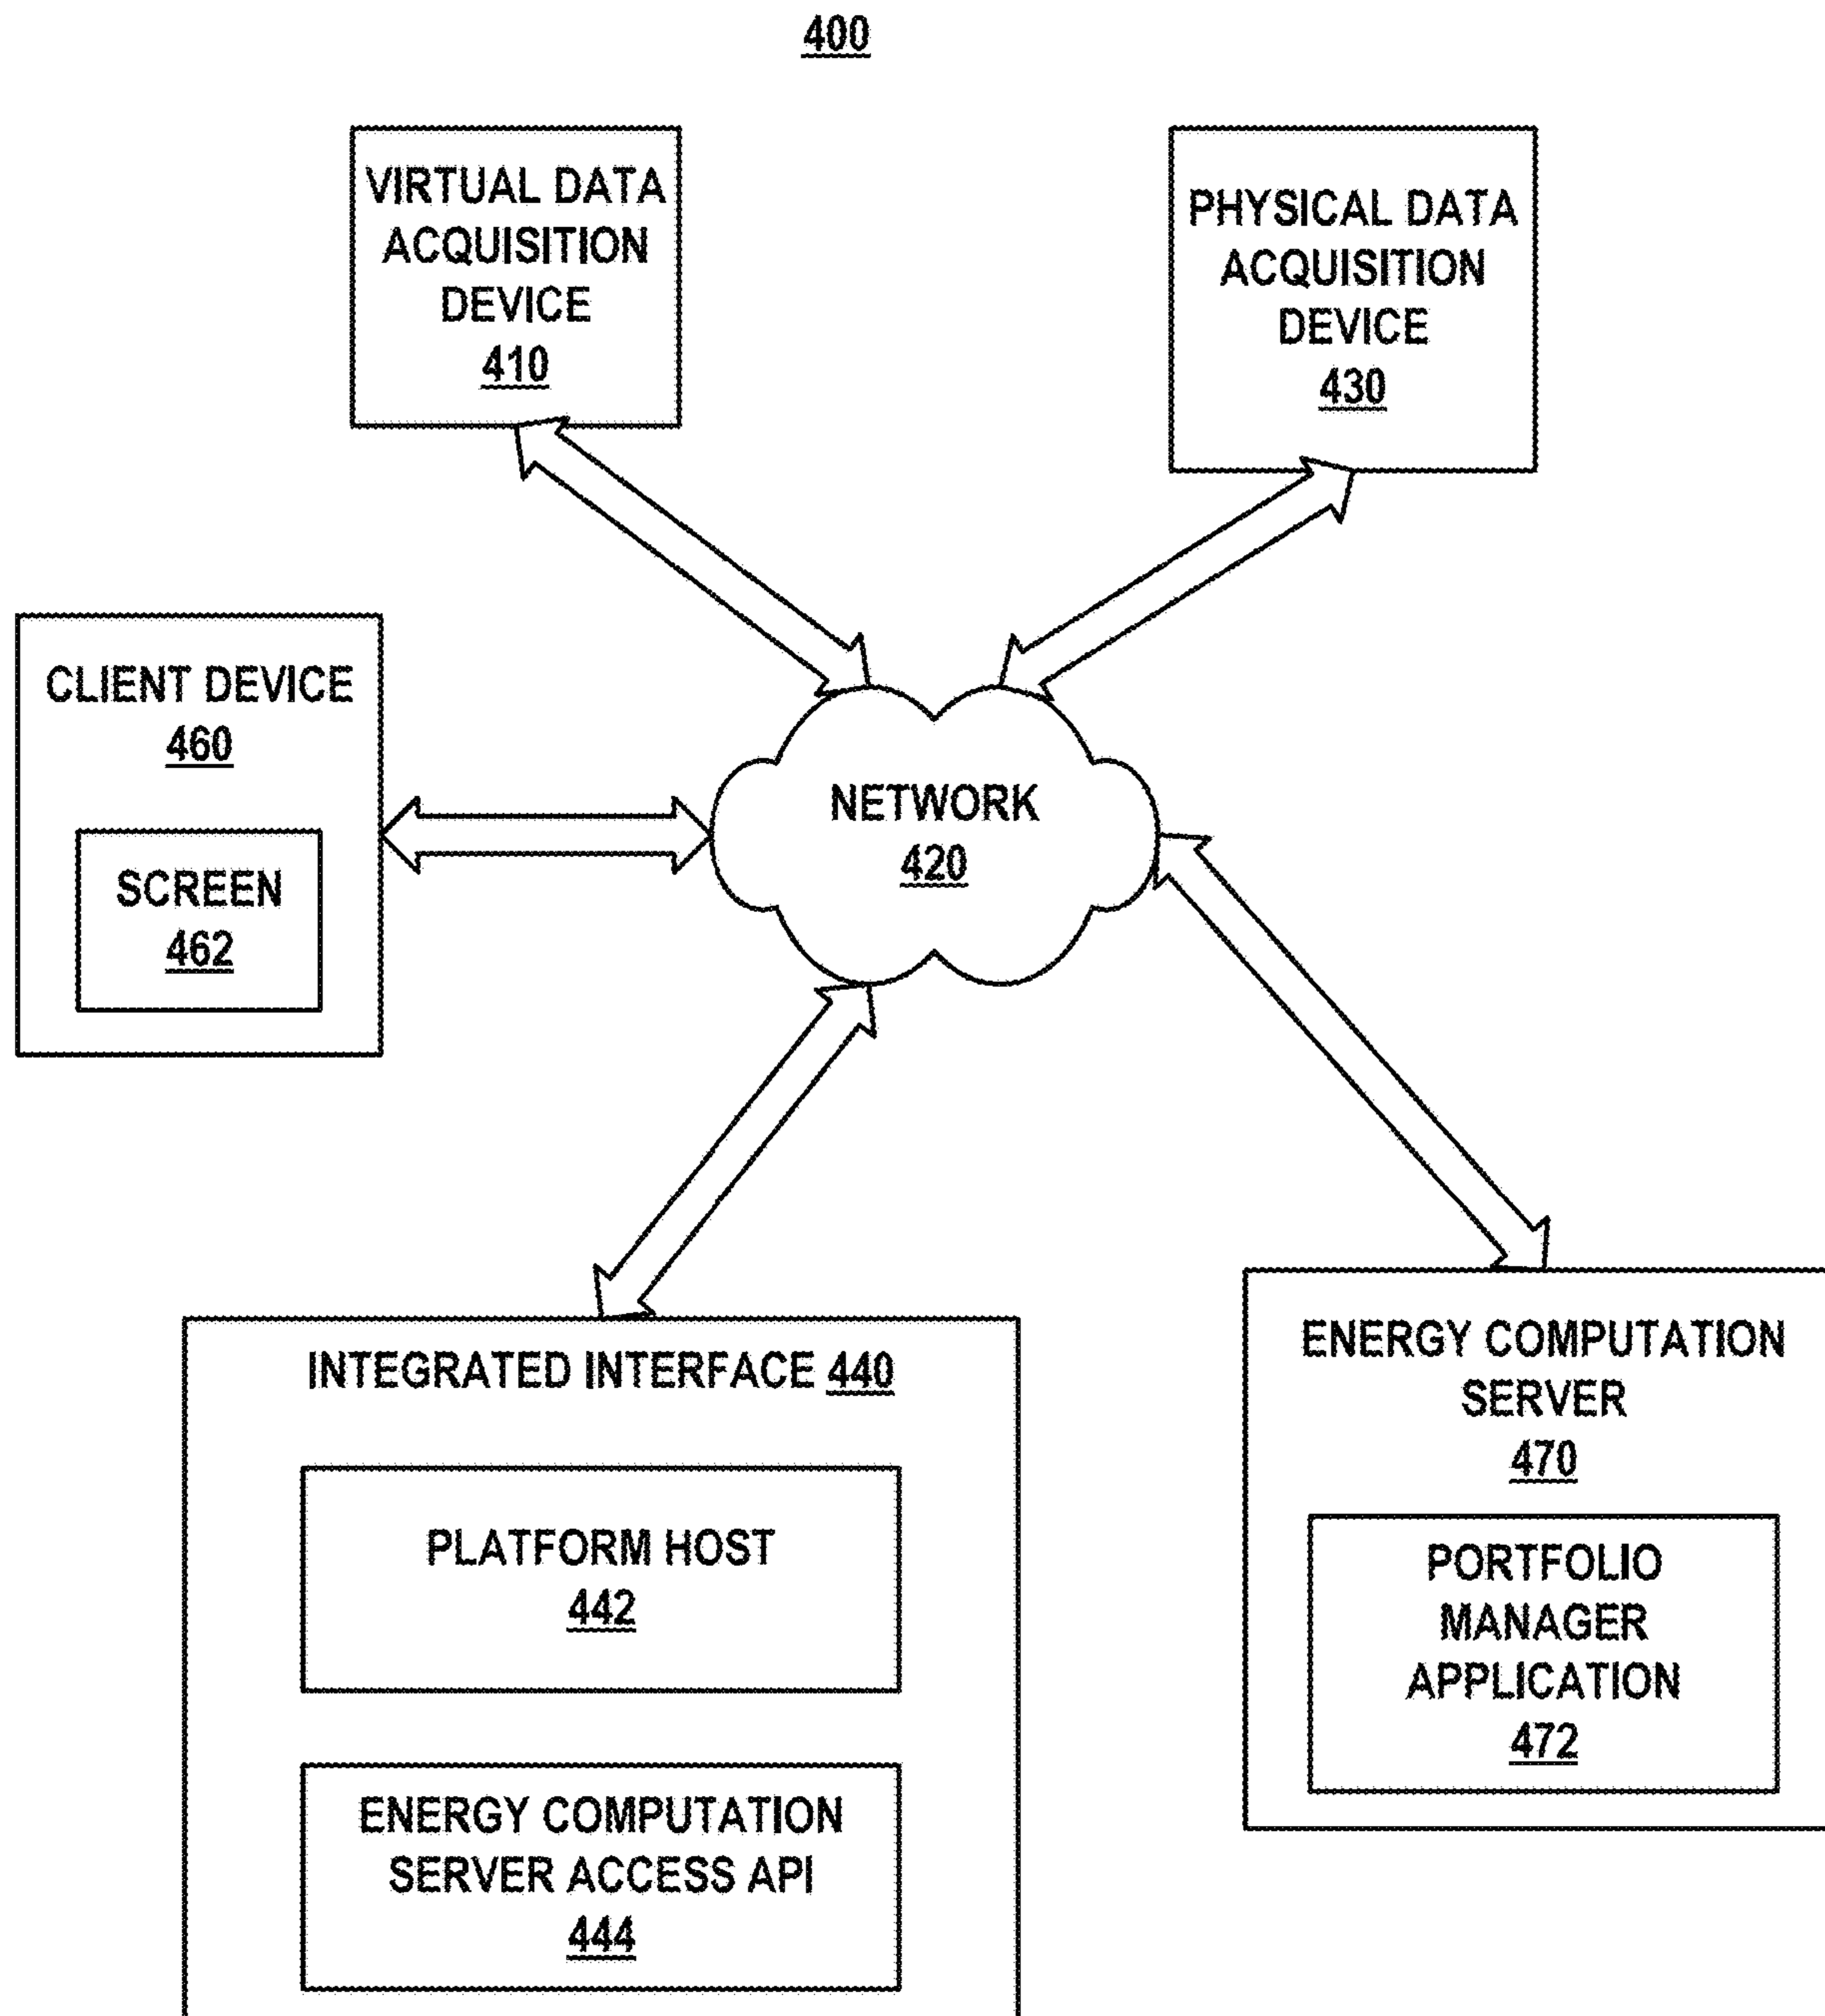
400

VIRTUAL DATA ACQUISITION DEVICE 410

PHYSICAL DATA ACQUISITION DEVICE 430

CLIENT DEVICE 460

SCREEN 462

NETWORK 420

INTEGRATED INTERFACE 440

PLATFORM HOST 442

ENERGY COMPUTATION SERVER ACCESS API 444

ENERGY COMPUTATION SERVER 470

PORTFOLIO MANAGER APPLICATION 472